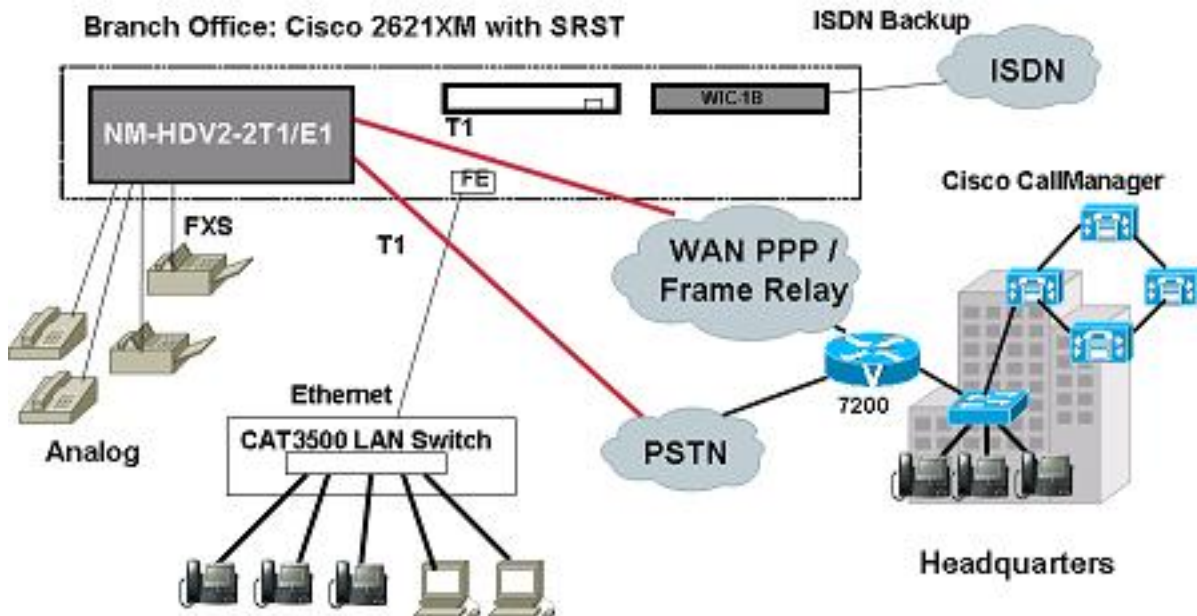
Branch Office: Cisco 2621XM with SRST

ISDN Backup

ISDN

NM-HDV2-2T1/E1

T1

WIC-1B

FE

FXS

T1

Cisco CallManager

WAN PPP / Frame Relay

Analog

Ethernet

CAT3500 LAN Switch

PSTN

7200

Headquarters